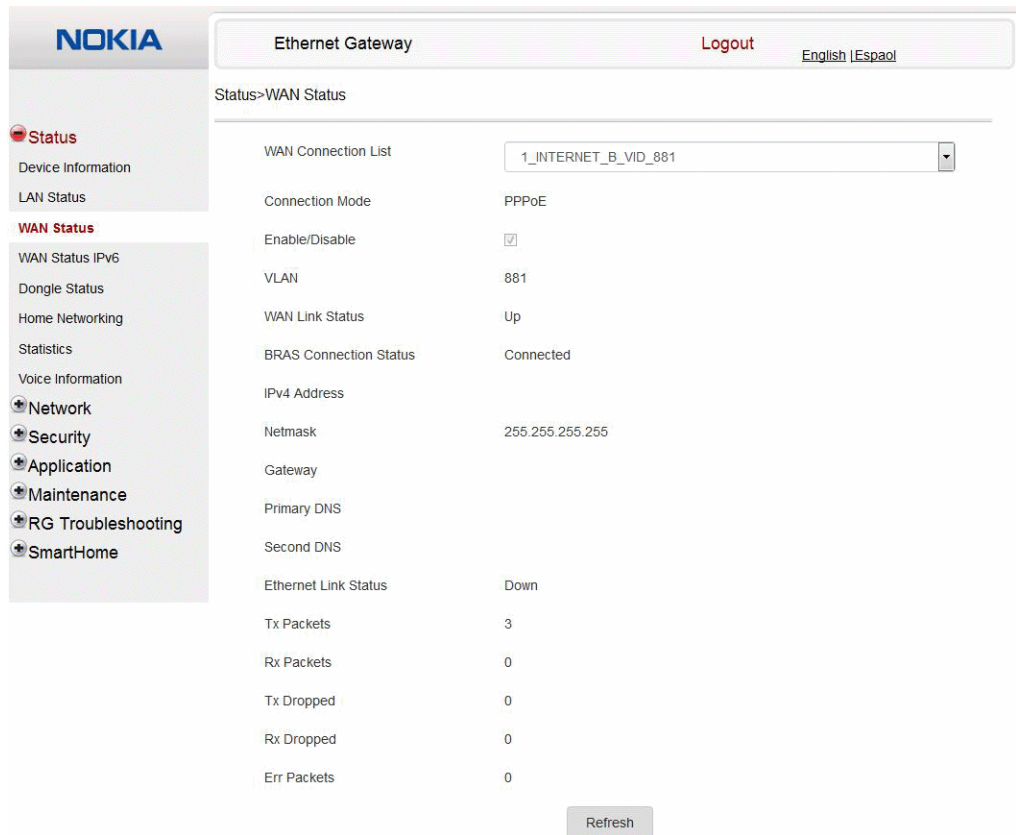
NOKIA

Ethernet Gateway

Logout

English |Espaol

Status>WAN Status

Status
Device Information
LAN Status
WAN Status
WAN Status IPv6
Dongle Status
Home Networking
Statistics
Voice Information
Network
Security
Application
Maintenance
RG Troubleshooting
SmartHome

| | |
|---|---|
| WAN Connection List | 1_INTERNET_B_VID_881 |
| Connection Mode | PPPoE |
| Enable/Disable | |
| VLAN | 881 |
| WAN Link Status | Up |
| BRAS Connection Status | Connected |
| IPv4 Address | |
| Netmask | 255.255.255.255 |
| Gateway | |
| Primary DNS | |
| Second DNS | |
| Ethernet Link Status | Down |
| Tx Packets | 3 |
| Rx Packets | 0 |
| Tx Dropped | 0 |
| Rx Dropped | 0 |
| Err Packets | 0 |

Refresh